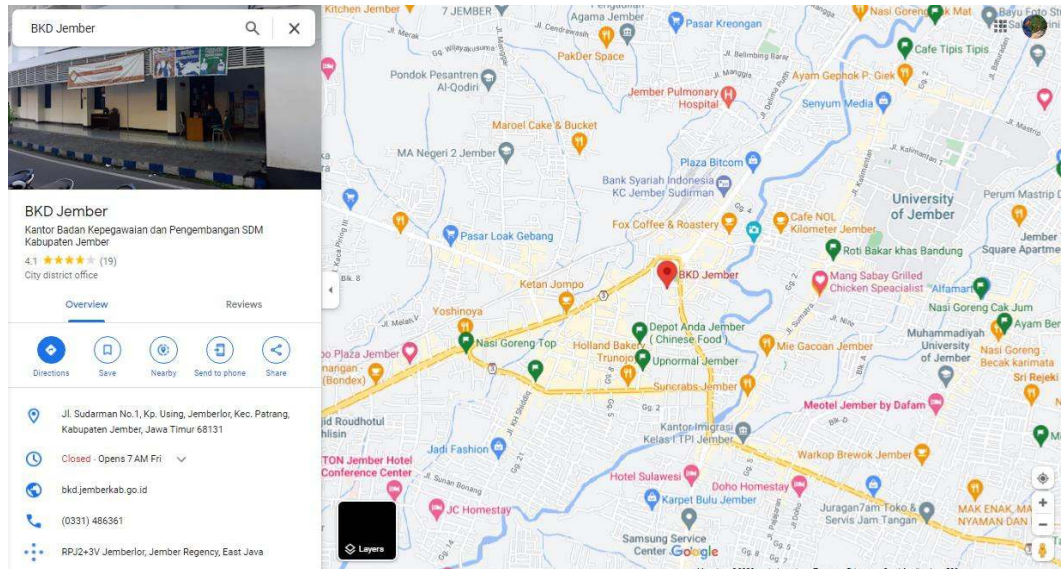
BKD Jember

BKD Jember
Kantor Badan Kepegawaian dan Pengembangan SDM Kabupaten Jember
4.1 ★★★★☆ (19)
City district office

Overview
Reviews

Directions
Save
Nearby
Send to phone
Share

Jl. Sudarman No.1, Kp. Using, Jemberlor, Kec. Patrang, Kabupaten Jember, Jawa Timur 68131

Closed · Opens 7 AM Fri

bkd.jemberkab.go.id

(0331) 486361

RPJ2+3V Jemberlor, Jember Regency, East Java

Kitchen Jember
7 JEMBER
Agama Jember
Pasar Kreongan
Nasi Goreng Mat
Bayu Foto
Cafe Tipis Tipis
Pondok Pesantren Al-Qodiri
PakDer Space
Ayam Gepok P. Giek
Jember Pulmonary Hospital
Senyum Media
Maroel Cake & Bucket
MA Negeri 2 Jember
Plaza Bitcom
Bank Syariah Indonesia KC Jember Sudirman
University of Jember
Perum Mastrip
Fox Coffee & Roastery
Cafe NOL Kilometer Jember
Pasar Loak Gebang
Roti Bakar khas Bandung
Jember Square Apartme
BKD Jember
Mang Sabay Grilled Chicken Specialist
Alfamart
Ketan Jompo
Nasi Goreng Cak Jum
Yoshinoya
Depot Anda Jember ( Chinese Food )
Ayam Ber
Nasi Goreng Top
Holland Bakery Trunojoyo
Upnormal Jember
Mie Gacoan Jember
Muhammadiyah University of Jember
Nasi Goreng Becak karimata
Sri Rejeki
Plaza Jember
(Bondex)
Suncrabs Jember
id Roudhotul
Meotel Jember by Dafam
Kantor Imigrasi Kelas I TPI Jember
Jadi Fashion
Warkop Brewok Jember
TON Jember Hotel Conference Center
Hotel Sulawesi
Doho Homestay
JC Homestay
Karpet Bulu Jember
Juragan7m Toko & Servis Jam Tangan
MAK ENAK, MA NYAMAN DAN
Samsung Service Center
Google
Layers
Jl. Sudarman
Jl. Kalimantan
Jl. Sumatra
Jl. Jawa
Jl. Mastrip
Jl. Nias
Jl. Sunan Bonang
Bk. 8